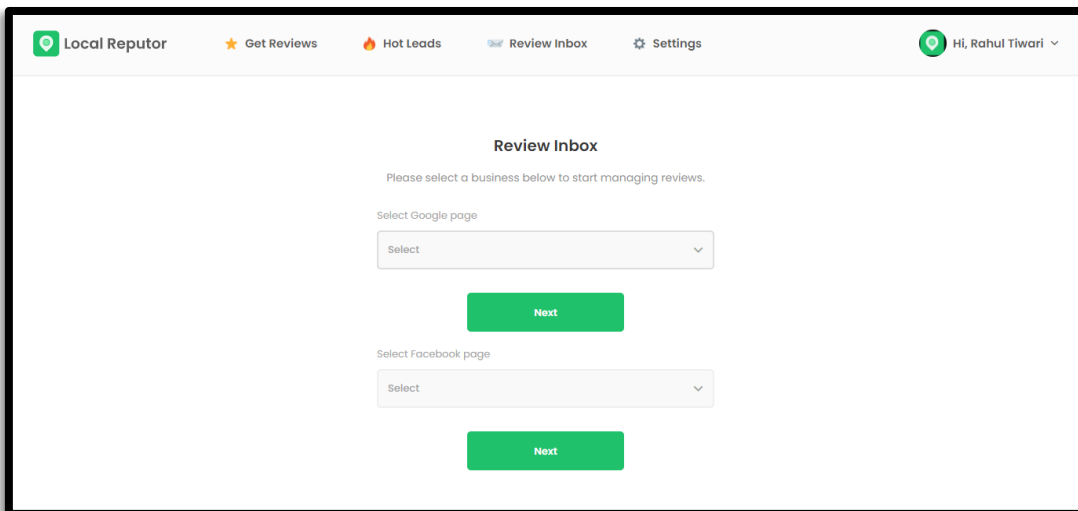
Local Reputor

Get Reviews

Hot Leads

Review Inbox

Settings

Hi, Rahul Tiwari

Review Inbox

Please select a business below to start managing reviews.

Select Google page

Select

Next

Select Facebook page

Select

Next